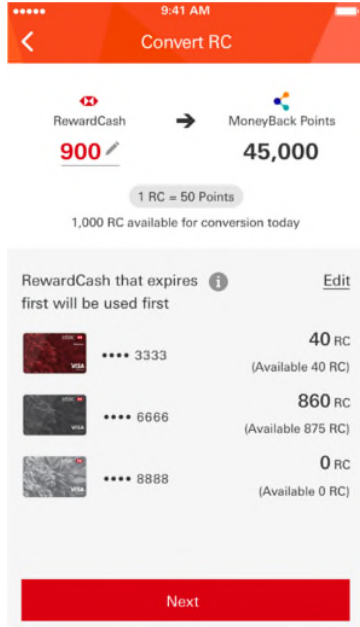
●●●●● 9:41 AM

Convert RC

RewardCash

900

MoneyBack Points

45,000

1 RC = 50 Points

1,000 RC available for conversion today

RewardCash that expires first will be used first

Edit

•••• 3333

40 RC

(Available 40 RC)

•••• 6666

860 RC

(Available 875 RC)

•••• 8888

0 RC

(Available 0 RC)

Next